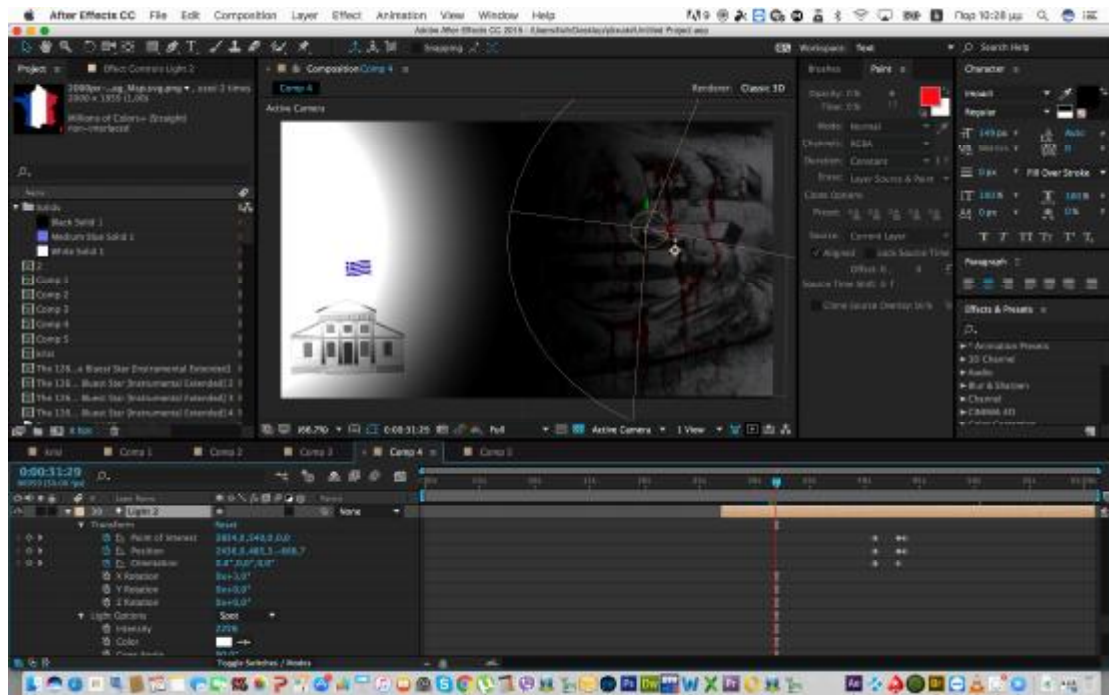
After Effects CC File Edit Composition Layer Effect Animation View Window Help

Παρ 10:28 μμ

Adobe After Effects CC 2015 - /Users/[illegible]/Desktop/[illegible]/Untitled Project.aep

Workspace: Text

Search Help

Project

Effect Controls Light 2

2000px-...ag_Map.svg.png ▾ , used 3 times
2000 x 1355 (1,00)

Millions of Colors+ (Straight)
non-interlaced

Name

Solids

Black Solid 1

Medium Blue Solid 1

White Solid 1

2

Comp 1

Comp 2

Comp 3

Comp 4

Comp 5

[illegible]

The 126 ...e Blast Star (Instrumental Extended) 1

The 126 ... Blast Star (Instrumental Extended) 2

The 126 ... Blast Star (Instrumental Extended) 3

The 126 ... Blast Star (Instrumental Extended) 4

8 bpc

Composition Comp 4

Comp 4

Renderer: Classic 3D

Active Camera

(66,7%) 0:00:31:29 Full Active Camera 1 View

Brushes

Paint

Opacity: 0%

Flow: 0%

Mode: Normal

Channels: RGBA

Duration: Constant

Erase: Layer Source & Paint

Clone Options

Preset:

Source: Current Layer

Aligned Lock Source Time

Offset: 0, 0

Source Time Shift: 0 f

Clone Source Overlay

Character

Impact

Regular

149 px

Auto

Metrics

0

0 px

Fill Over Stroke

100 %

100 %

0 px

0 %

T T TT Tт T' T,

Paragraph

Effects & Presets

* Animation Presets

3D Channel

Audio

Blur & Sharpen

Channel

CINEMA 4D

Color Correction

Artist

Comp 1

Comp 2

Comp 3

Comp 4

Comp 5

0:00:31:29
00959 (29.97 fps)

Layer Name

Parent

Light 2

None

Transform

Reset

Point of Interest

2804,0,540,0,0,0

Position

2458,0,481,5,-666,7

Orientation

0,0°,0,0°,0,0°

X Rotation

0x+0,0°

Y Rotation

0x+0,0°

Z Rotation

0x+0,0°

Light Options

Spot

Intensity

220%

Color

Cone Angle

Toggle Switches / Modes